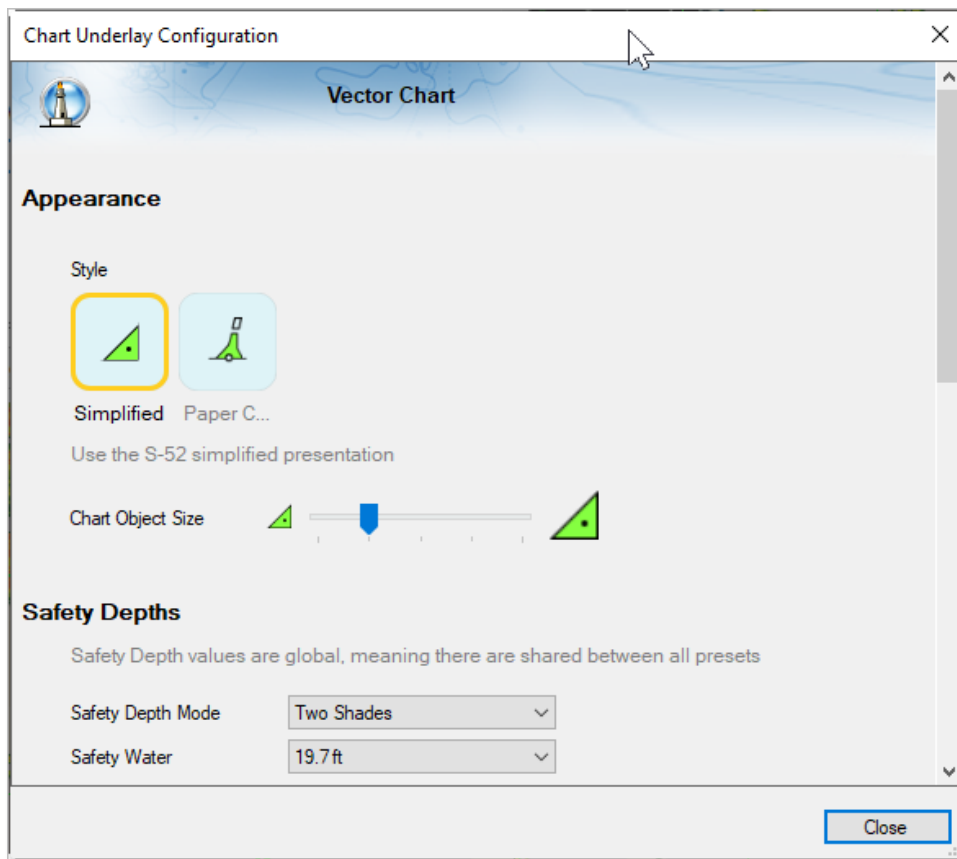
Chart Underlay Configuration

Vector Chart

Appearance

Style

Simplified

Paper C...

Use the S-52 simplified presentation

Chart Object Size

Safety Depths

Safety Depth values are global, meaning there are shared between all presets

Safety Depth Mode

Two Shades

Safety Water

19.7ft

Close